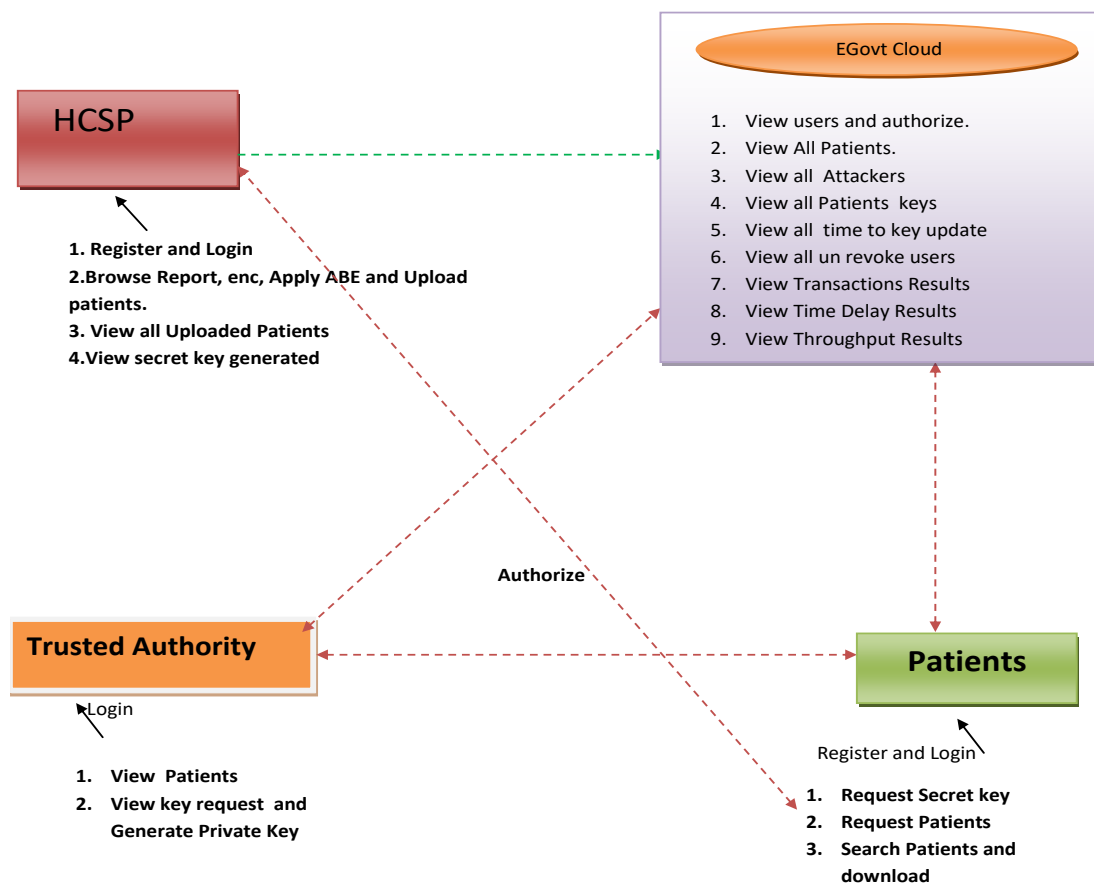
EGovt Cloud

1. View users and authorize.
2. View All Patients.
3. View all Attackers
4. View all Patients keys
5. View all time to key update
6. View all un revoke users
7. View Transactions Results
8. View Time Delay Results
9. View Throughput Results

HCSP

1. Register and Login
2.Browse Report, enc, Apply ABE and Upload patients.
3. View all Uploaded Patients
4.View secret key generated

Authorize

Trusted Authority

Login

1. View Patients
2. View key request and Generate Private Key

Patients

Register and Login

1. Request Secret key
2. Request Patients
3. Search Patients and download